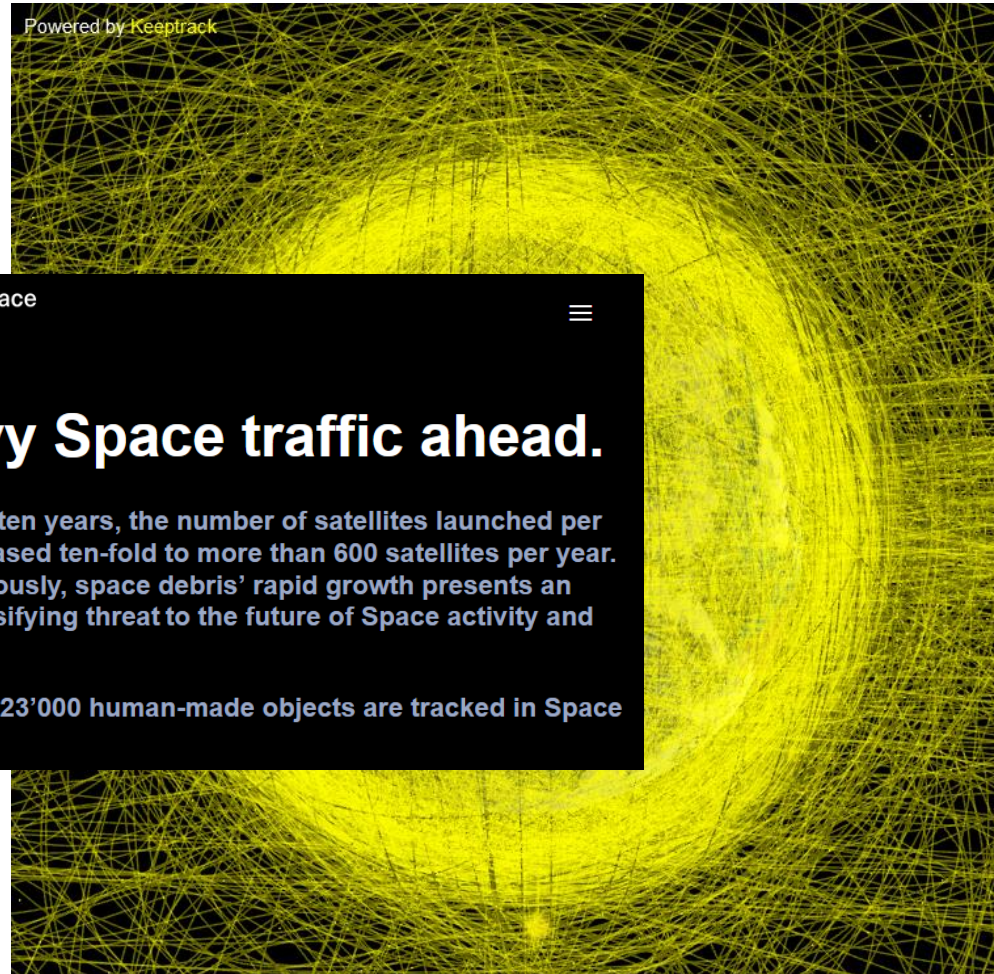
Powered by Keeptrack

ace

y Space traffic ahead.

ten years, the number of satellites launched per ased ten-fold to more than 600 satellites per year. ously, space debris' rapid growth presents an sifying threat to the future of Space activity and

23'000 human-made objects are tracked in Space